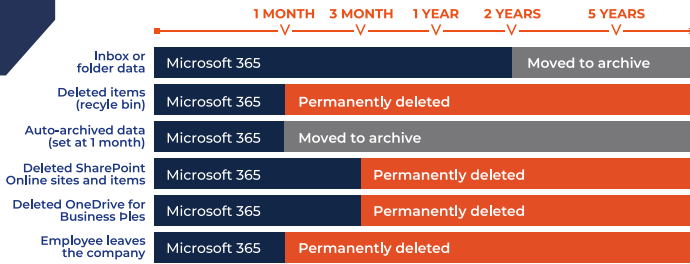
1 MONTH 3 MONTH 1 YEAR 2 YEARS 5 YEARS

| | |
|---|---|
| Inbox or folder data | Microsoft 365 / Moved to archive |
| Deleted items (recyle bin) | Microsoft 365 / Permanently deleted |
| Auto-archived data (set at 1 month) | Microsoft 365 / Moved to archive |
| Deleted SharePoint Online sites and items | Microsoft 365 / Permanently deleted |
| Deleted OneDrive for Business Ples | Microsoft 365 / Permanently deleted |
| Employee leaves the company | Microsoft 365 / Permanently deleted |